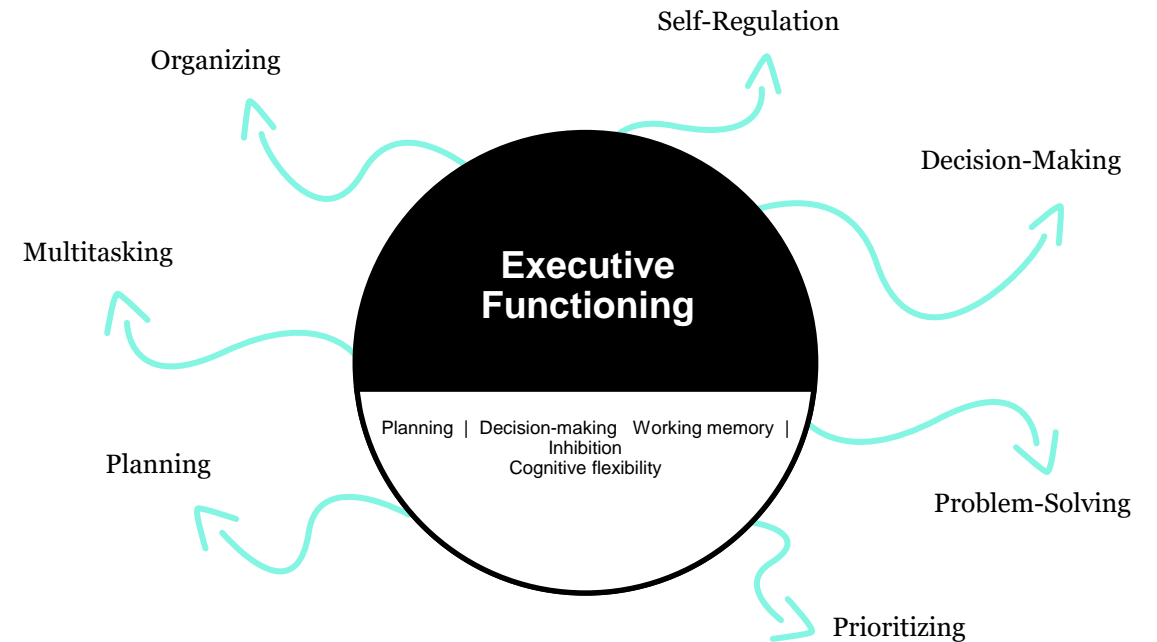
Self-Regulation

Organizing

Decision-Making

Multitasking

Executive Functioning

Planning | Decision-making Working memory | Inhibition Cognitive flexibility

Planning

Problem-Solving

Prioritizing